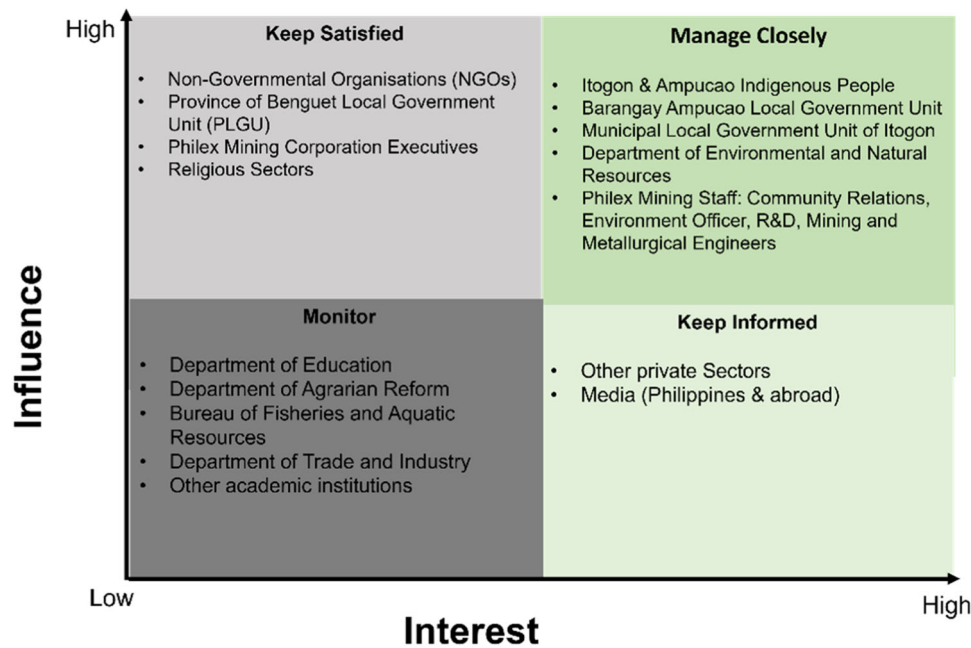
High

Keep Satisfied

- Non-Governmental Organisations (NGOs)
- Province of Benguet Local Government Unit (PLGU)
- Philex Mining Corporation Executives
- Religious Sectors

Manage Closely

- Itogon & Ampucao Indigenous People
- Barangay Ampucao Local Government Unit
- Municipal Local Government Unit of Itogon
- Department of Environmental and Natural Resources
- Philex Mining Staff: Community Relations, Environment Officer, R&D, Mining and Metallurgical Engineers

Influence

Monitor

- Department of Education
- Department of Agrarian Reform
- Bureau of Fisheries and Aquatic Resources
- Department of Trade and Industry
- Other academic institutions

Keep Informed

- Other private Sectors
- Media (Philippines & abroad)

Low

High

Interest